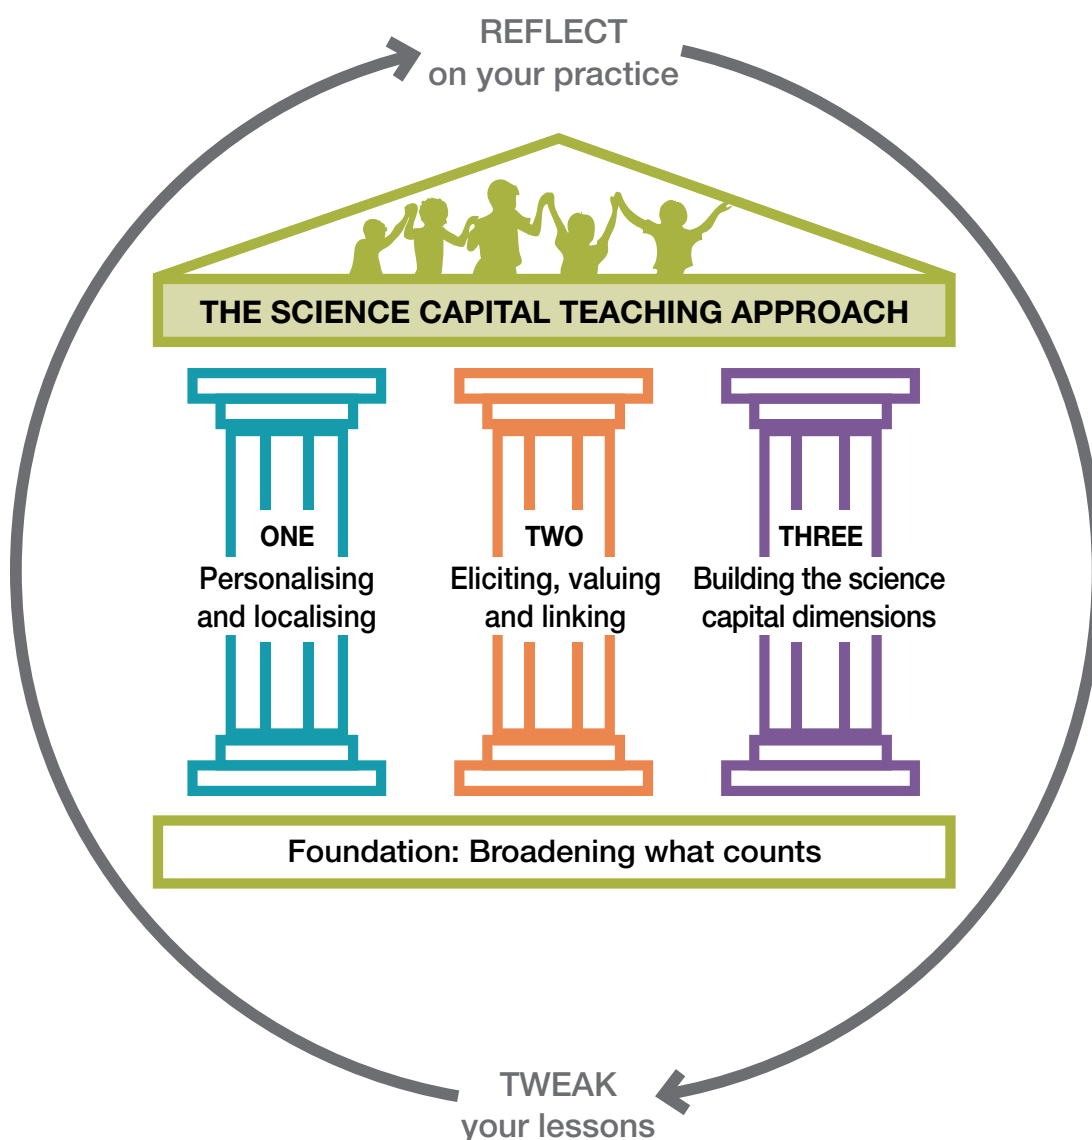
REFLECT
on your practice

THE SCIENCE CAPITAL TEACHING APPROACH

ONE
Personalising and localising

TWO
Eliciting, valuing and linking

THREE
Building the science capital dimensions

Foundation: Broadening what counts

TWEAK
your lessons